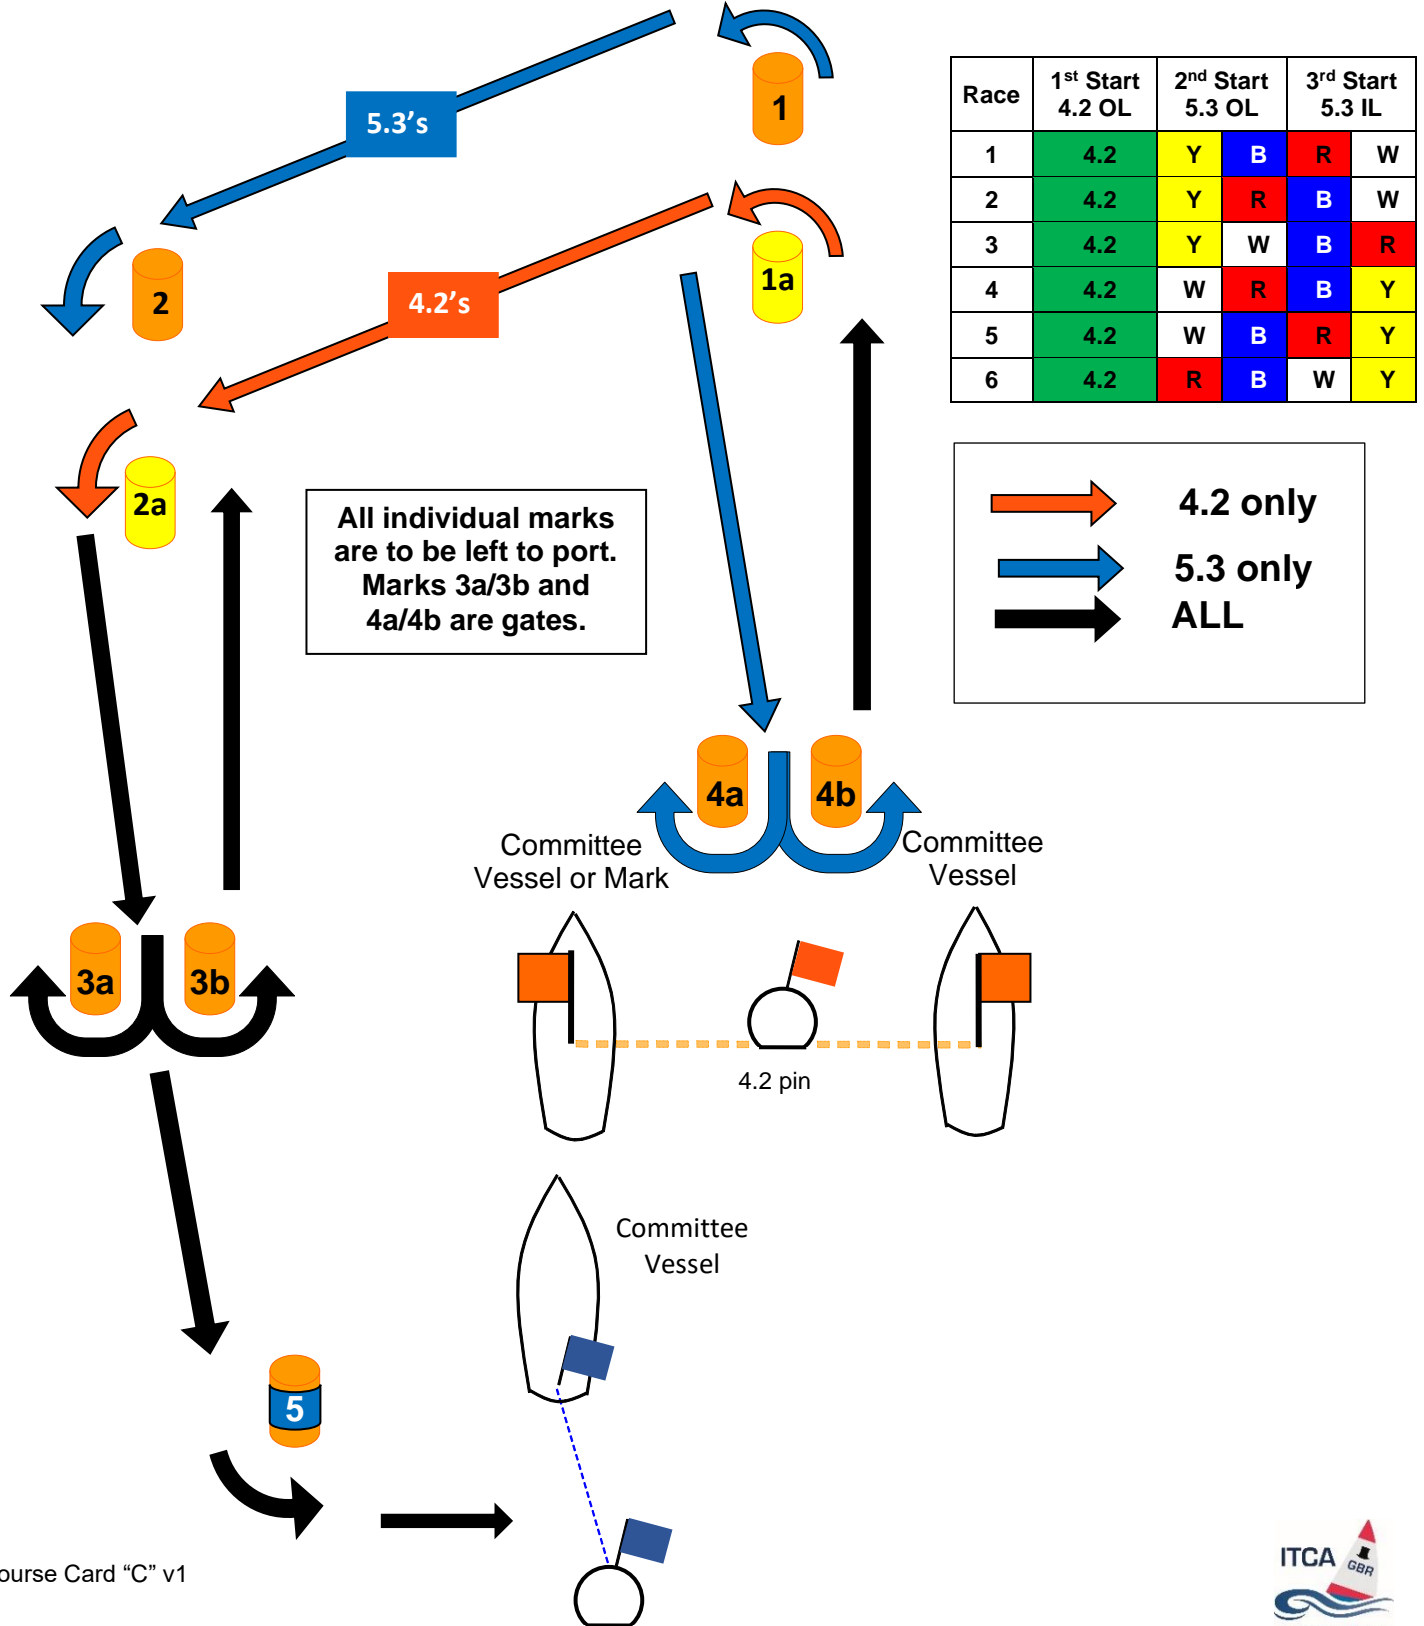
5.3’s

1

| Race | 1st Start 4.2 OL | 2nd Start 5.3 OL | | 3rd Start 5.3 IL | |
|---|---|---|---|---|---|
| 1 | 4.2 | Y | B | R | W |
| 2 | 4.2 | Y | R | B | W |
| 3 | 4.2 | Y | W | B | R |
| 4 | 4.2 | W | R | B | Y |
| 5 | 4.2 | W | B | R | Y |
| 6 | 4.2 | R | B | W | Y |

2

4.2’s

1a

2a

All individual marks are to be left to port. Marks 3a/3b and 4a/4b are gates.

4.2 only
5.3 only
ALL

4a 4b

Committee Vessel or Mark

Committee Vessel

3a 3b

4.2 pin

Committee Vessel

5

ourse Card “C” v1

ITCA GBR